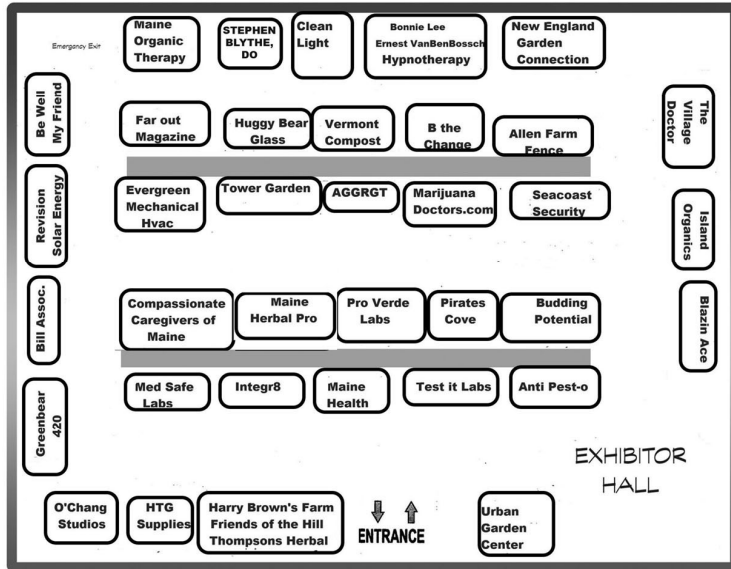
Emergency Exit

Maine Organic Therapy

STEPHEN BLYTHE, DO

Clean Light

Bonnie Lee
Ernest VanBenBossch
Hypnotherapy

New England Garden Connection

Be Well My Friend

Far out Magazine

Huggy Bear Glass

Vermont Compost

B the Change

Allen Farm Fence

The Village Doctor

Revision Solar Energy

Evergreen Mechanical Hvac

Tower Garden

AGGRGT

Marijuana Doctors.com

Seacoast Security

Island Organics

Bill Assoc.

Compassionate Caregivers of Maine

Maine Herbal Pro

Pro Verde Labs

Pirates Cove

Budding Potential

Blazin Ace

Greenbear 420

Med Safe Labs

Integr8

Maine Health

Test it Labs

Anti Pest-o

EXHIBITOR HALL

O'Chang Studios

HTG Supplies

Harry Brown's Farm
Friends of the Hill
Thompsons Herbal

ENTRANCE

Urban Garden Center